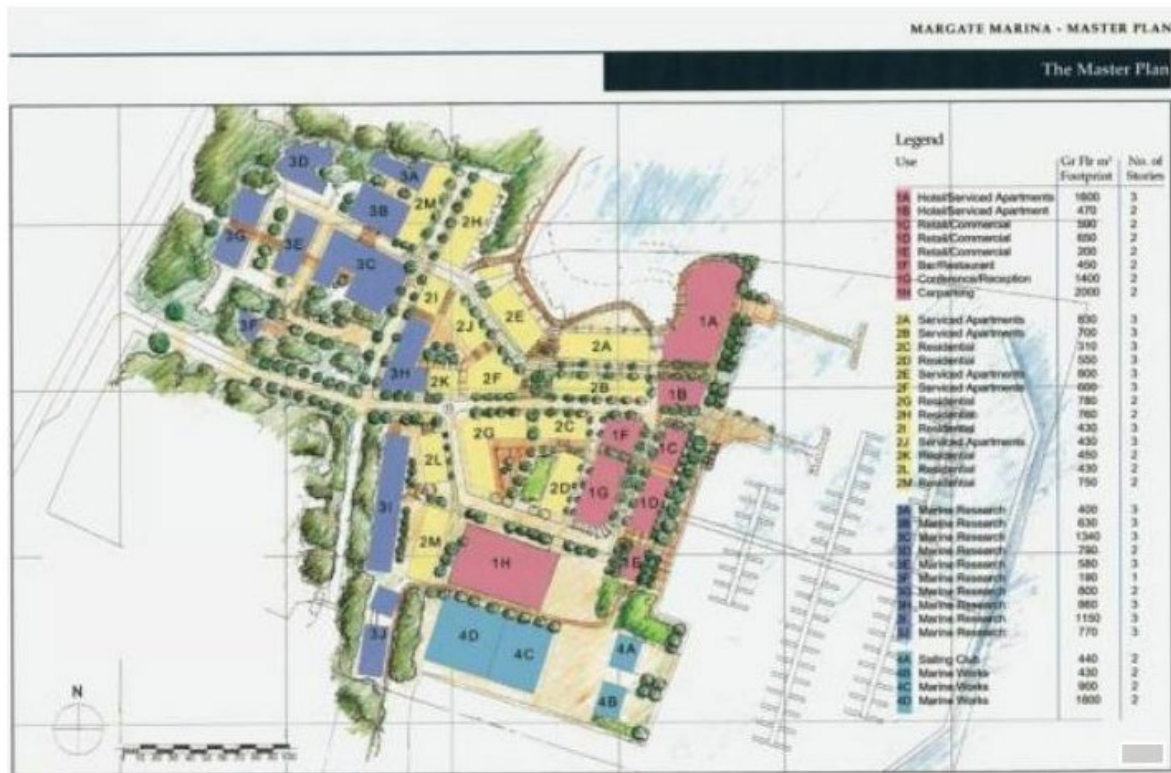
MARGATE MARINA - MASTER PLAN

The Master Plan

Legend

| Use | Gr Flr m² Footprint | No. of Stories |
|---|---|---|
| 1A Hotel/Serviced Apartments | 1600 | 3 |
| 1B Hotel/Serviced Apartment | 470 | 2 |
| 1C Retail/Commercial | 590 | 2 |
| 1D Retail/Commercial | 650 | 2 |
| 1E Retail/Commercial | 200 | 2 |
| 1F Bar/Restaurant | 400 | 2 |
| 1G Conference/Reception | 1400 | 2 |
| 1H Carparking | 2000 | 2 |
| 2A Serviced Apartments | 830 | 3 |
| 2B Serviced Apartments | 700 | 3 |
| 2C Residential | 310 | 3 |
| 2D Residential | 550 | 3 |
| 2E Serviced Apartments | 800 | 3 |
| 2F Serviced Apartments | 600 | 3 |
| 2G Residential | 780 | 2 |
| 2H Residential | 760 | 2 |
| 2I Residential | 430 | 3 |
| 2J Serviced Apartments | 430 | 3 |
| 2K Residential | 450 | 2 |
| 2L Residential | 430 | 2 |
| 2M Residential | 750 | 2 |
| 3A Marine Research | 400 | 3 |
| 3B Marine Research | 630 | 3 |
| 3C Marine Research | 1340 | 3 |
| 3D Marine Research | 790 | 2 |
| 3E Marine Research | 580 | 3 |
| 3F Marine Research | 190 | 1 |
| 3G Marine Research | 800 | 2 |
| 3H Marine Research | 860 | 3 |
| 3I Marine Research | 1150 | 3 |
| 3J Marine Research | 770 | 3 |
| 4A Sailing Club | 440 | 2 |
| 4B Marine Works | 430 | 2 |
| 4C Marine Works | 900 | 2 |
| 4D Marine Works | 1800 | 2 |

3D 3A 3B 2M 2H 3G 3E 3C 2I 2J 2E 3F 1A 2A 3H 2K 2F 2B 1B 2G 2C 1F 1C 2L 3I 2D 1G 1D 2M 1H 1E 3J 4D 4C 4A 4B

N